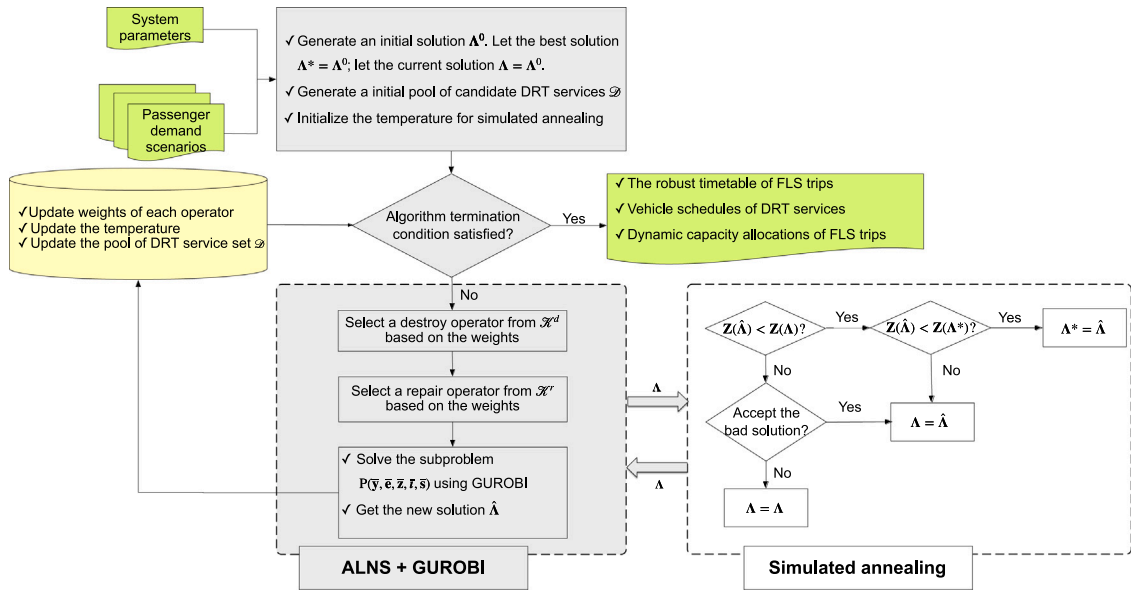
System parameters

Passenger demand scenarios

✓ Generate an initial solution $\mathbf{\Lambda^0}$. Let the best solution $\mathbf{\Lambda^*} = \mathbf{\Lambda}^0$; let the current solution $\mathbf{\Lambda} = \mathbf{\Lambda}^0$.
✓ Generate a initial pool of candidate DRT services $\mathscr{D}$
✓ Initialize the temperature for simulated annealing

✓Update weights of each operator
✓ Update the temperature
✓ Update the pool of DRT service set $\mathscr{D}$

Algorithm termination condition satisfied?

Yes

✓ The robust timetable of FLS trips
✓ Vehicle schedules of DRT services
✓ Dynamic capacity allocations of FLS trips

No

Select a destroy operator from $\mathscr{K}^d$ based on the weights

Select a repair operator from $\mathscr{K}^r$ based on the weights

✓ Solve the subproblem $\mathrm{P}(\overline{\mathbf{y}}, \overline{\mathbf{e}}, \overline{\mathbf{z}}, \overline{\mathbf{r}}, \overline{\mathbf{s}})$ using GUROBI
✓ Get the new solution $\hat{\mathbf{\Lambda}}$

$\mathbf{\Lambda}$

$\mathbf{\Lambda}$

$\mathbf{Z}(\hat{\mathbf{\Lambda}}) < \mathbf{Z}(\mathbf{\Lambda})$?

Yes

$\mathbf{Z}(\hat{\mathbf{\Lambda}}) < \mathbf{Z}(\mathbf{\Lambda}^*)$?

Yes

$\mathbf{\Lambda}^* = \hat{\mathbf{\Lambda}}$

No

No

Accept the bad solution?

Yes

$\mathbf{\Lambda} = \hat{\mathbf{\Lambda}}$

No

$\mathbf{\Lambda} = \mathbf{\Lambda}$

ALNS + GUROBI

Simulated annealing